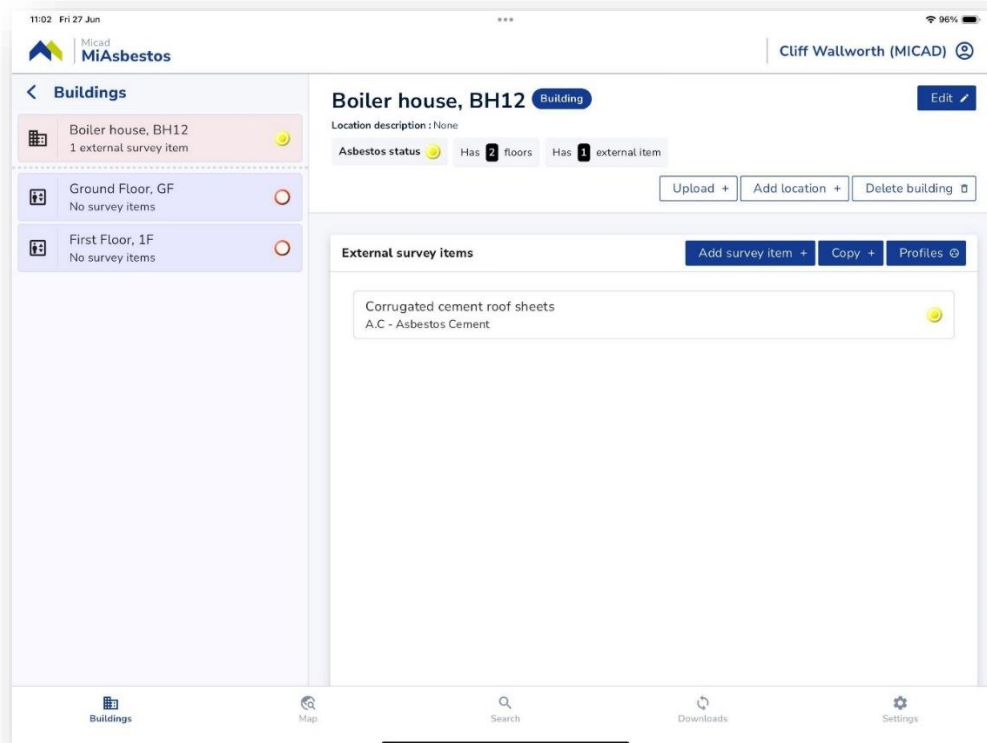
11:02 Fri 27 Jun

96%

Micad
MiAsbestos

Cliff Wallworth (MICAD)

< Buildings

Boiler house, BH12
1 external survey item

Ground Floor, GF
No survey items

First Floor, 1F
No survey items

Boiler house, BH12 Building

Edit

Location description : None

Asbestos status

Has 2 floors

Has 1 external item

Upload +

Add location +

Delete building

External survey items

Add survey item +

Copy +

Profiles

Corrugated cement roof sheets
A.C - Asbestos Cement

Buildings

Map

Search

Downloads

Settings